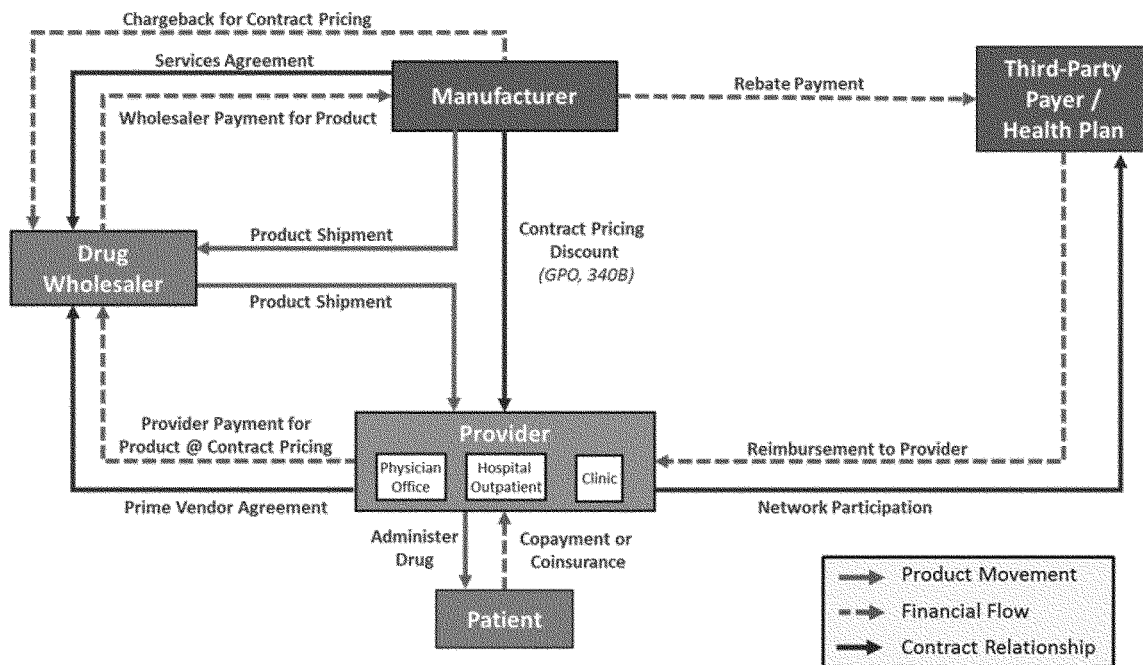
Chargeback for Contract Pricing

Services Agreement

Manufacturer

Rebate Payment

Third-Party Payer / Health Plan

Wholesaler Payment for Product

Drug Wholesaler

Product Shipment

Contract Pricing Discount (GPO, 340B)

Product Shipment

Provider Payment for Product @ Contract Pricing

Provider

Physician Office

Hospital Outpatient

Clinic

Reimbursement to Provider

Prime Vendor Agreement

Network Participation

Administer Drug

Copayment or Coinsurance

Patient

Product Movement

Financial Flow

Contract Relationship